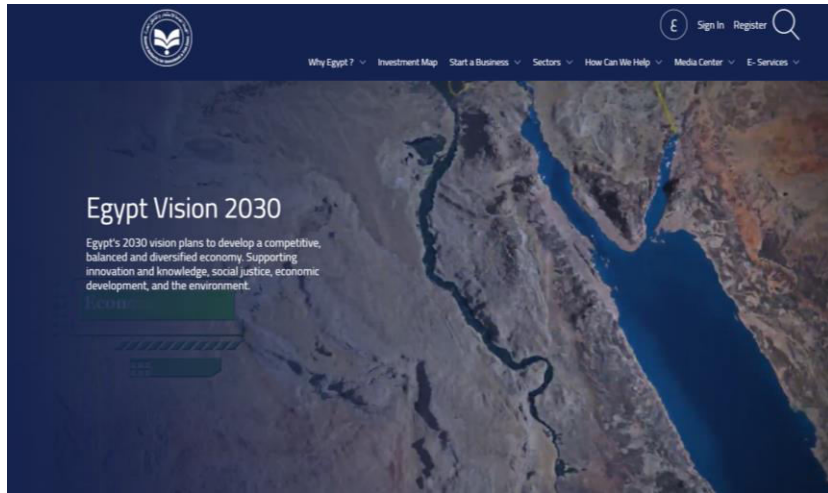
£ Sign In Register

Why Egypt ? Investment Map Start a Business Sectors How Can We Help Media Center E- Services

Egypt Vision 2030

Egypt's 2030 vision plans to develop a competitive, balanced and diversified economy. Supporting innovation and knowledge, social justice, economic development, and the environment.

Econo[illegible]